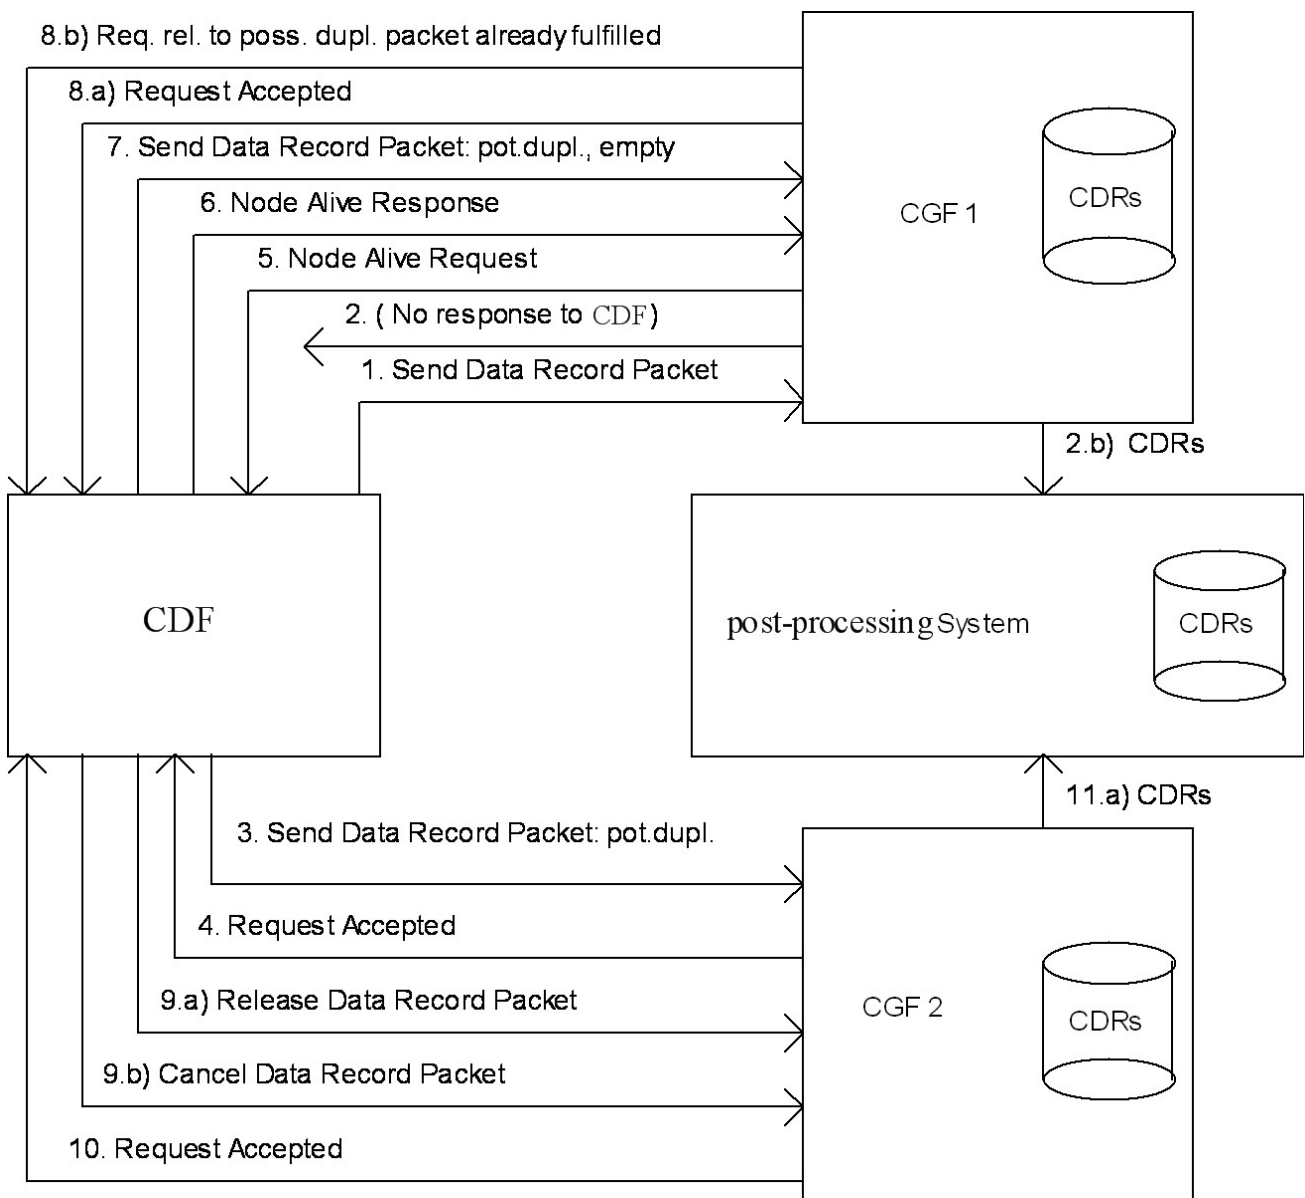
8.b) Req. rel. to poss. dupl. packet already fulfilled

8.a) Request Accepted

7. Send Data Record Packet: pot.dupl., empty

6. Node Alive Response

5. Node Alive Request

2. ( No response to CDF)

1. Send Data Record Packet

CGF 1

CDRs

2.b) CDRs

CDF

post-processing System

CDRs

11.a) CDRs

3. Send Data Record Packet: pot.dupl.

4. Request Accepted

9.a) Release Data Record Packet

CGF 2

CDRs

9.b) Cancel Data Record Packet

10. Request Accepted